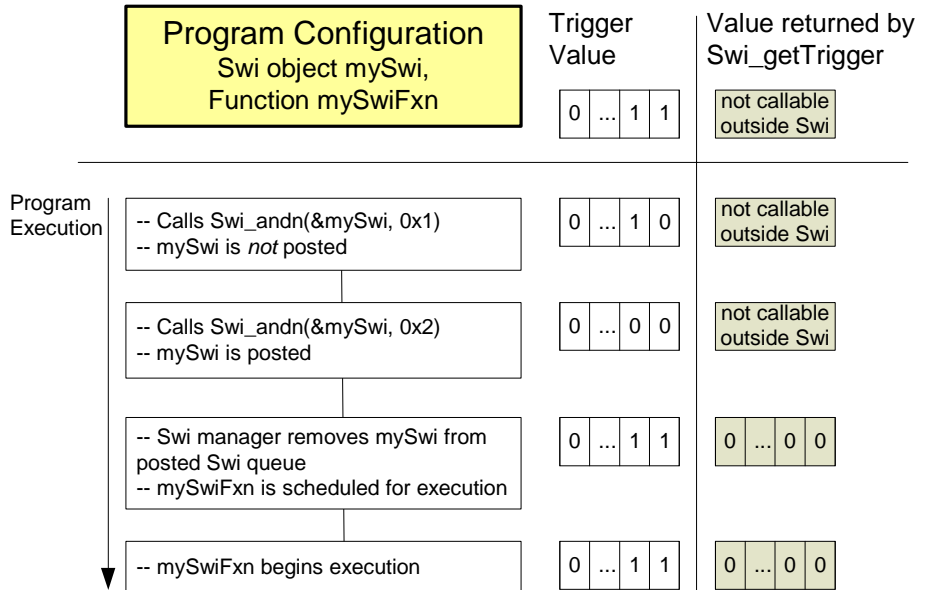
Program Configuration
Swi object mySwi,
Function mySwiFxn

Trigger Value

Value returned by Swi_getTrigger

| 0 | ... | 1 | 1 |
|---|---|---|---|

not callable outside Swi

Program Execution

-- Calls Swi_andn(&mySwi, 0x1)
-- mySwi is *not* posted

| 0 | ... | 1 | 0 |
|---|---|---|---|

not callable outside Swi

-- Calls Swi_andn(&mySwi, 0x2)
-- mySwi is posted

| 0 | ... | 0 | 0 |
|---|---|---|---|

not callable outside Swi

-- Swi manager removes mySwi from posted Swi queue
-- mySwiFxn is scheduled for execution

| 0 | ... | 1 | 1 |
|---|---|---|---|

| 0 | ... | 0 | 0 |
|---|---|---|---|

-- mySwiFxn begins execution

| 0 | ... | 1 | 1 |
|---|---|---|---|

| 0 | ... | 0 | 0 |
|---|---|---|---|